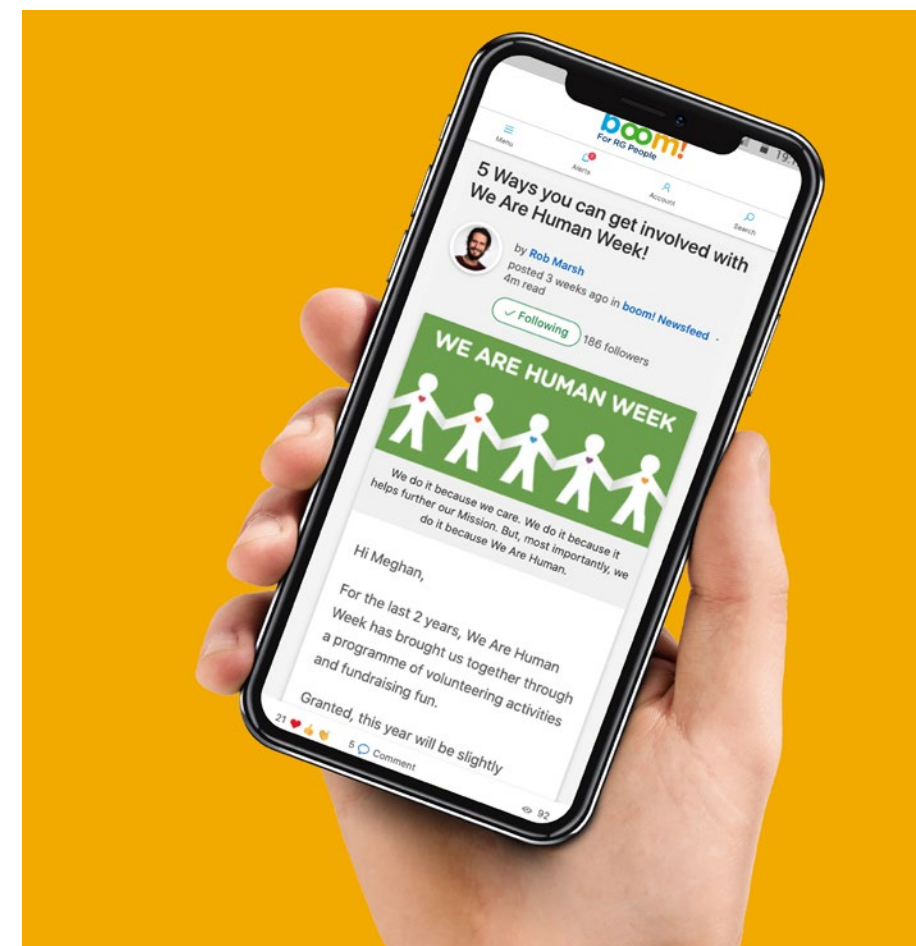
boom!
For RG People

Menu
Alerts
Account
Search

5 Ways you can get involved with We Are Human Week!

by Rob Marsh
posted 3 weeks ago in boom! Newsfeed
4m read

✓ Following 186 followers

WE ARE HUMAN WEEK

We do it because we care. We do it because it helps further our Mission. But, most importantly, we do it because We Are Human.

Hi Meghan,

For the last 2 years, We Are Human Week has brought us together through a programme of volunteering activities and fundraising fun.

Granted, this year will be slightly

21
5 Comment
92